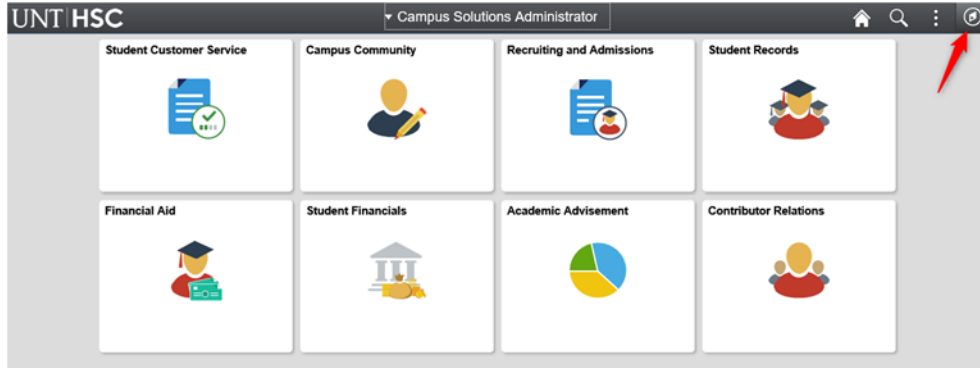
UNT | HSC

▾ Campus Solutions Administrator

Student Customer Service

Campus Community

Recruiting and Admissions

Student Records

Financial Aid

Student Financials

Academic Advisement

Contributor Relations